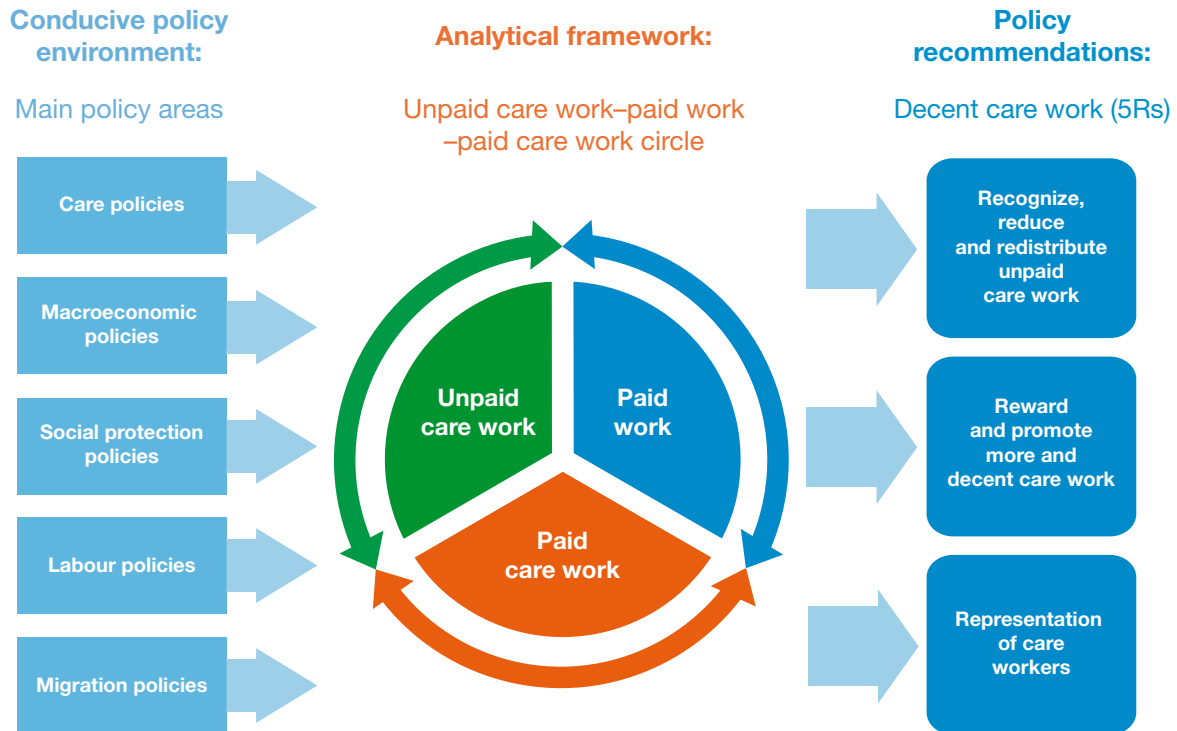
Conducive policy environment:

Main policy areas

Care policies

Macroeconomic policies

Social protection policies

Labour policies

Migration policies

Analytical framework:

Unpaid care work–paid work –paid care work circle

Unpaid care work

Paid work

Paid care work

Policy recommendations:

Decent care work (5Rs)

Recognize, reduce and redistribute unpaid care work

Reward and promote more and decent care work

Representation of care workers